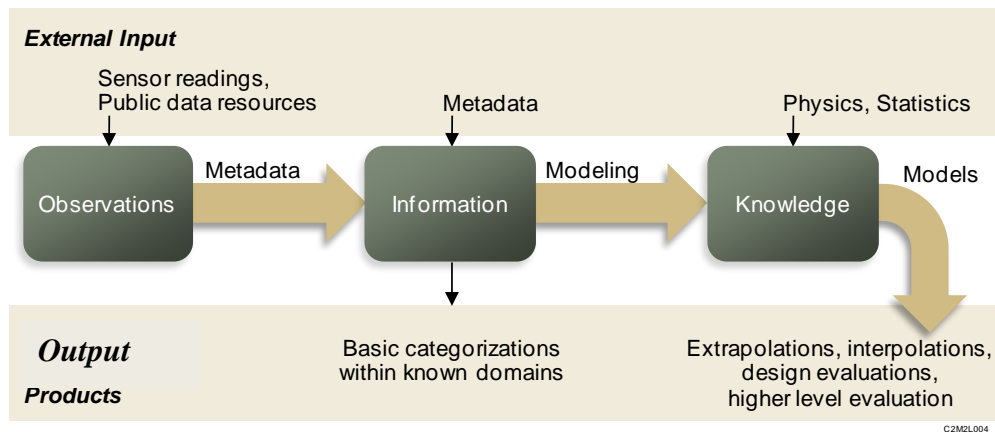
External Input

Sensor readings, Public data resources

Metadata

Physics, Statistics

Observations

Metadata

Information

Modeling

Knowledge

Models

Output

Products

Basic categorizations within known domains

Extrapolations, interpolations, design evaluations, higher level evaluation

C2M2L004